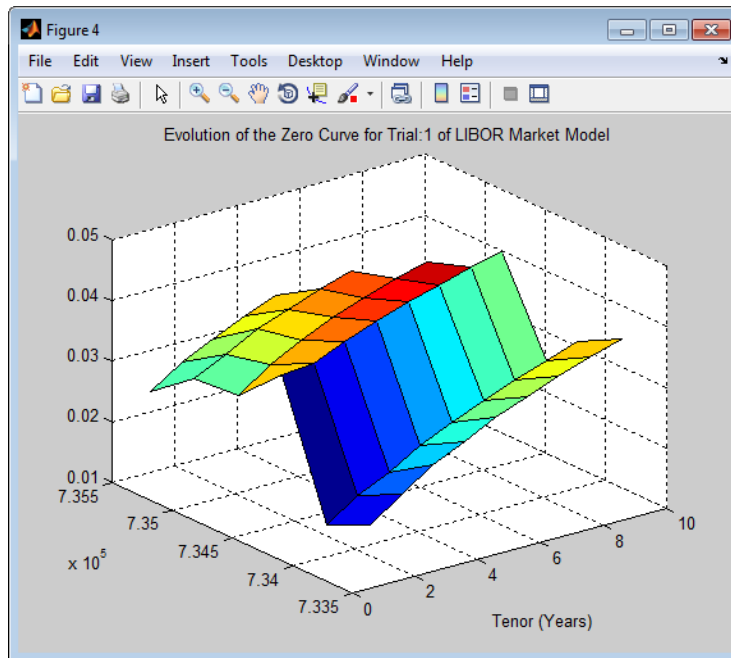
Figure 4

File Edit View Insert Tools Desktop Window Help

Evolution of the Zero Curve for Trial:1 of LIBOR Market Model

0.05
0.04
0.03
0.02
0.01

7.355
7.35
7.345
7.34
7.335

$x 10^5$

0
2
4
6
8
10

Tenor (Years)